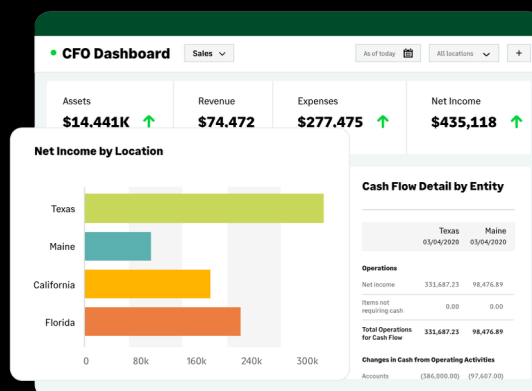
CFO Dashboard

Sales

As of today

All locations

+

Assets
$14,441K

Revenue
$74,472

Expenses
$277,475

Net Income
$435,118

Net Income by Location

Texas

Maine

California

Florida

0 80k 160k 240k 300k

Cash Flow Detail by Entity

| | Texas 03/04/2020 | Maine 03/04/2020 |
|---|---|---|
| Operations | | |
| Net income | 331,687.23 | 98,476.86 |
| Items not requiring cash | 0.00 | 0.00 |
| Total Operations for Cash Flow | 331,687.23 | 98,476.86 |
| Changes in Cash from Operating Activities | | |
| Accounts | (386,000.00) | (97,607.00) |